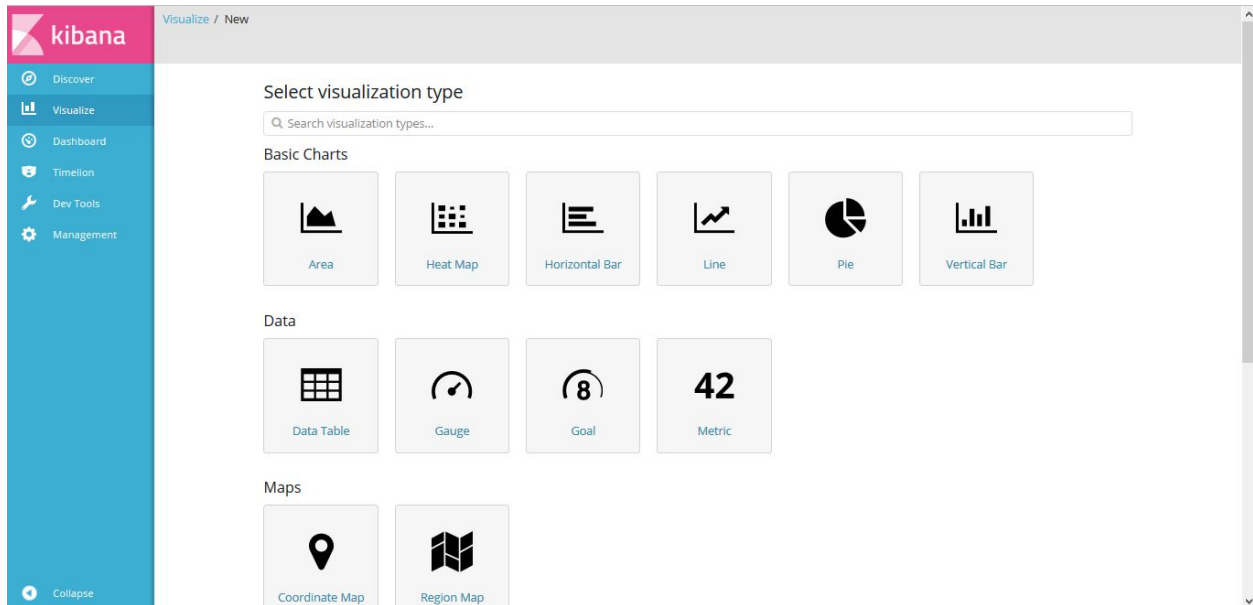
kibana

Discover
Visualize
Dashboard
Timelion
Dev Tools
Management

Collapse

Visualize / New

Select visualization type

Search visualization types...

Basic Charts

Area
Heat Map
Horizontal Bar
Line
Pie
Vertical Bar

Data

Data Table
Gauge
8
Goal
42
Metric

Maps

Coordinate Map
Region Map